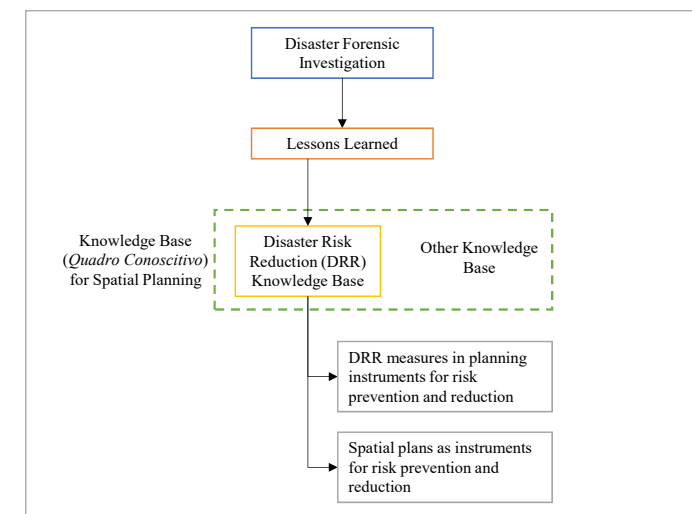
Disaster Forensic Investigation

Lessons Learned

Knowledge Base (*Quadro Conoscitivo*) for Spatial Planning

Disaster Risk Reduction (DRR) Knowledge Base

Other Knowledge Base

DRR measures in planning instruments for risk prevention and reduction

Spatial plans as instruments for risk prevention and reduction